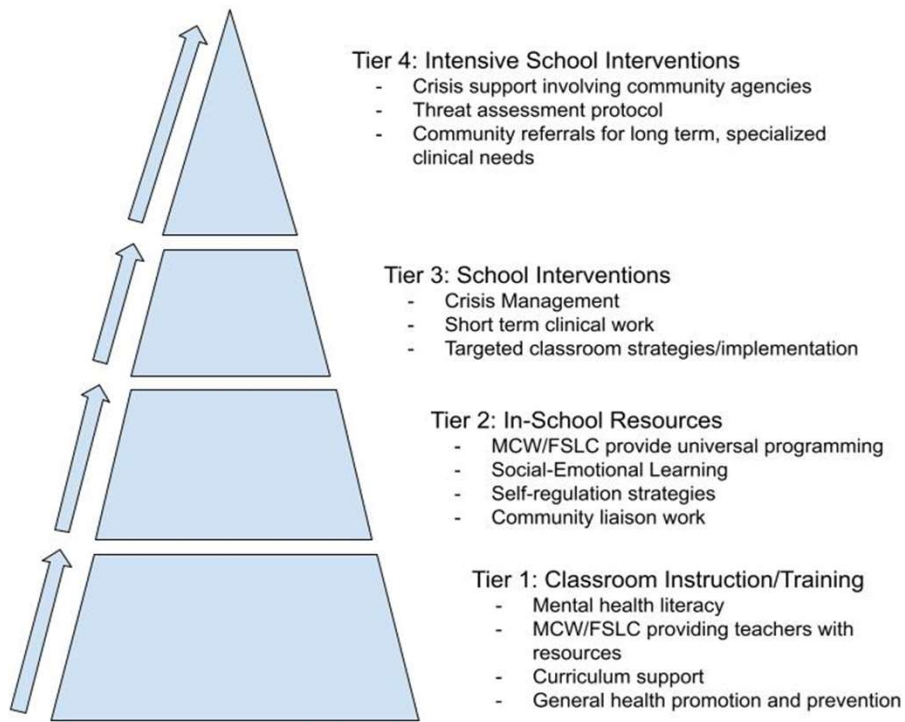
Tier 4: Intensive School Interventions
- Crisis support involving community agencies
- Threat assessment protocol
- Community referrals for long term, specialized clinical needs

Tier 3: School Interventions
- Crisis Management
- Short term clinical work
- Targeted classroom strategies/implementation

Tier 2: In-School Resources
- MCW/FSLC provide universal programming
- Social-Emotional Learning
- Self-regulation strategies
- Community liaison work

Tier 1: Classroom Instruction/Training
- Mental health literacy
- MCW/FSLC providing teachers with resources
- Curriculum support
- General health promotion and prevention